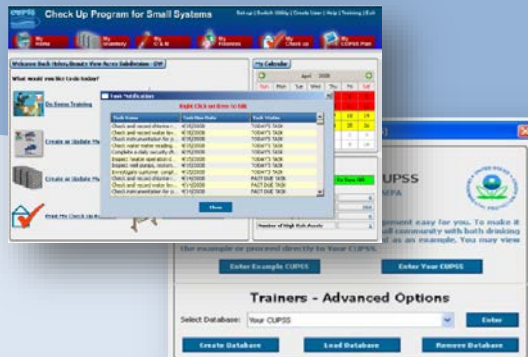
CUPSS

Check Up Program for Small Systems

Set-up | Switch Utility | Create User | Help | Training | Exit

My Home

My Inventory

My O & M

My Finances

My Check up

My CUPSS Plan

Welcome Back Helen, Beauty View Acres Subdivision - EDP

What would you like to do today?

Do Demo Training

Create or Update My

Create or Update My

Print My Check Up Report

My Calendar

April 2008

Sun Mon Tue Wed Thu Fri Sat

10 11 12

17 18 19

Task Notification

Right Click an item to Edit

| Task Name | Task Due Date | Task Status |
|---|---|---|
| Check and record chlorine ... | 4/15/2008 | TODAY'S TASK |
| Check and record water lev... | 4/15/2008 | TODAY'S TASK |
| Check instrumentation for p... | 4/15/2008 | TODAY'S TASK |
| Check water meter reading... | 4/15/2008 | TODAY'S TASK |
| Complete a daily security ch... | 4/15/2008 | TODAY'S TASK |
| Inspect / locate operation d... | 4/15/2008 | TODAY'S TASK |
| Inspect well pumps, motors... | 4/15/2008 | TODAY'S TASK |
| Investigate customer compl... | 4/15/2008 | TODAY'S TASK |
| Check and record chlorine ... | 4/14/2008 | PAST DUE TASK |
| Check and record water lev... | 4/14/2008 | PAST DUE TASK |
| Check instrumentation for p... | 4/14/2008 | PAST DUE TASK |

Close

CUPSS

EPA

Number of High Risk Assets

agement easy for you. To make it all community with both drinking as an example. You may view the example or proceed directly to Your CUPSS.

Enter Example CUPSS

Enter Your CUPSS

Trainers - Advanced Options

Select Database: Your CUPSS

Enter

Create Database

Load Database

Remove Database